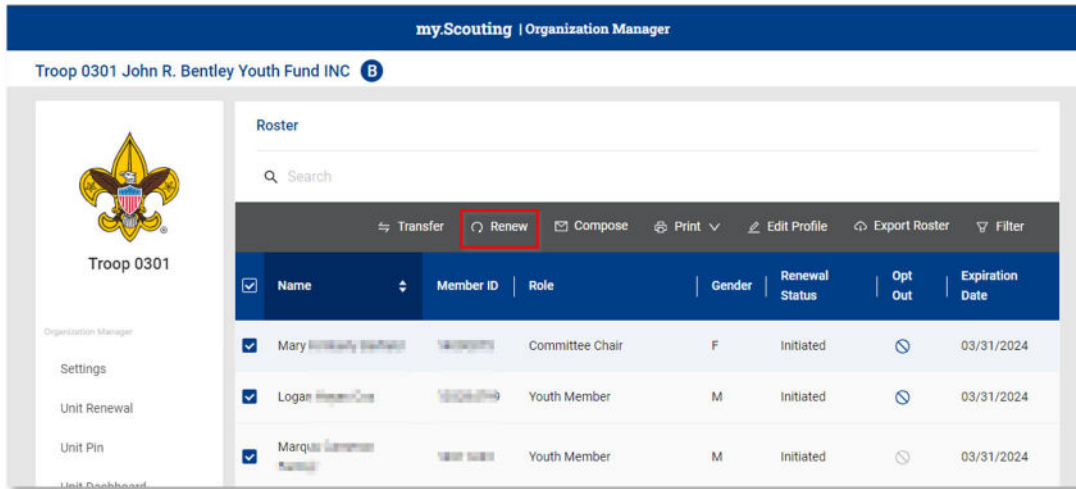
my.Scouting | Organization Manager

Troop 0301 John R. Bentley Youth Fund INC B

Troop 0301

Organization Manager

Settings

Unit Renewal

Unit Pin

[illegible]

Roster

Search

Transfer Renew Compose Print Edit Profile Export Roster Filter

| | Name | Member ID | Role | Gender | Renewal Status | Opt Out | Expiration Date |
|---|---|---|---|---|---|---|---|
| | Mary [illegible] | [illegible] | Committee Chair | F | Initiated | | 03/31/2024 |
| | Logan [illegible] | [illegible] | Youth Member | M | Initiated | | 03/31/2024 |
| | Marqu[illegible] | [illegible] | Youth Member | M | Initiated | | 03/31/2024 |